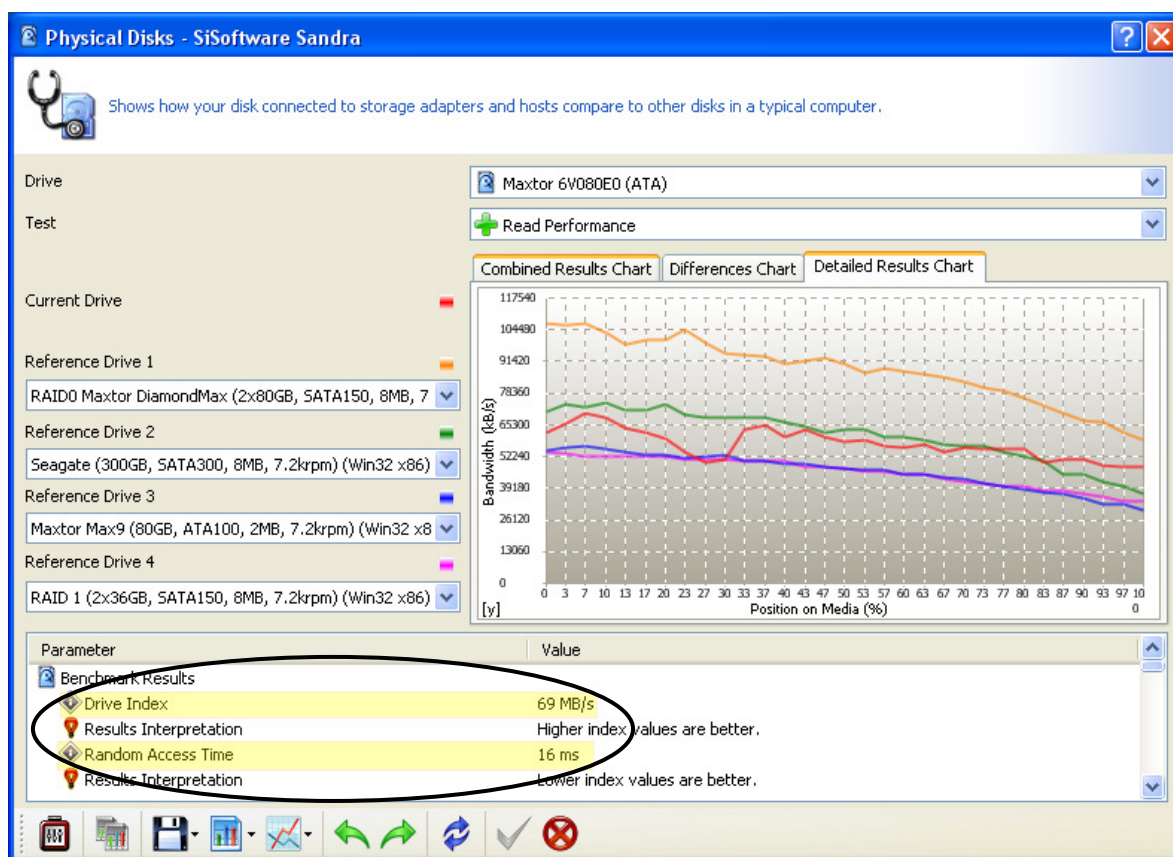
Physical Disks - SiSoftware Sandra

Shows how your disk connected to storage adapters and hosts compare to other disks in a typical computer.

Drive
Maxtor 6V080E0 (ATA)

Test
Read Performance

Combined Results Chart
Differences Chart
Detailed Results Chart

Current Drive

Reference Drive 1
RAID0 Maxtor DiamondMax (2x80GB, SATA150, 8MB, 7

Reference Drive 2
Seagate (300GB, SATA300, 8MB, 7.2krpm) (Win32 x86)

Reference Drive 3
Maxtor Max9 (80GB, ATA100, 2MB, 7.2krpm) (Win32 x8

Reference Drive 4
RAID 1 (2x36GB, SATA150, 8MB, 7.2krpm) (Win32 x86)

117540
104480
91420
78360
65300
52240
39180
26120
13060
0
Bandwidth (kB/s)
0 3 7 10 13 17 20 23 27 30 33 37 40 43 47 50 53 57 60 63 67 70 73 77 80 83 87 90 93 97 10 0
[y]
Position on Media (%)

| Parameter | Value |
|---|---|
| Benchmark Results | |
| Drive Index | 69 MB/s |
| Results Interpretation | Higher index values are better. |
| Random Access Time | 16 ms |
| Results Interpretation | Lower index values are better. |